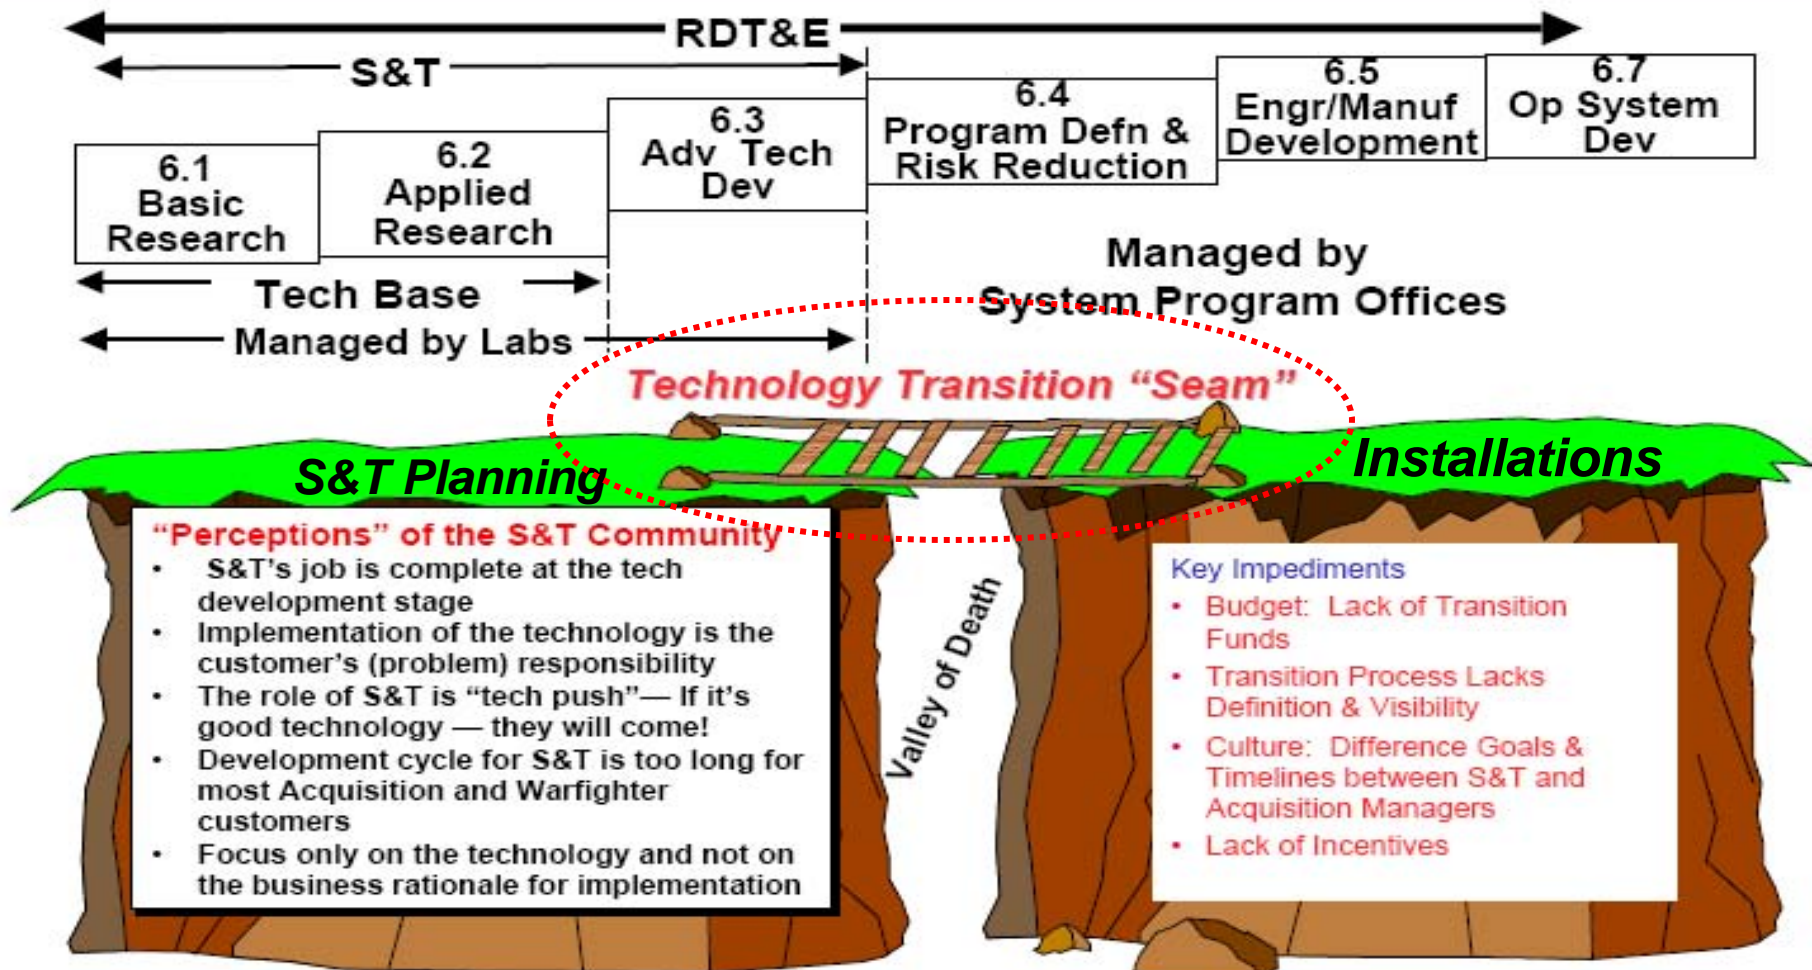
RDT&E

S&T

6.1 Basic Research

6.2 Applied Research

6.3 Adv Tech Dev

6.4 Program Defn & Risk Reduction

6.5 Engr/Manuf Development

6.7 Op System Dev

Tech Base

Managed by Labs

Managed by System Program Offices

Technology Transition "Seam"

S&T Planning

Installations

"Perceptions" of the S&T Community

- S&T's job is complete at the tech development stage
- Implementation of the technology is the customer's (problem) responsibility
- The role of S&T is "tech push"— If it's good technology — they will come!
- Development cycle for S&T is too long for most Acquisition and Warfighter customers
- Focus only on the technology and not on the business rationale for implementation

Valley of Death

Key Impediments

- Budget: Lack of Transition Funds
- Transition Process Lacks Definition & Visibility
- Culture: Difference Goals & Timelines between S&T and Acquisition Managers
- Lack of Incentives